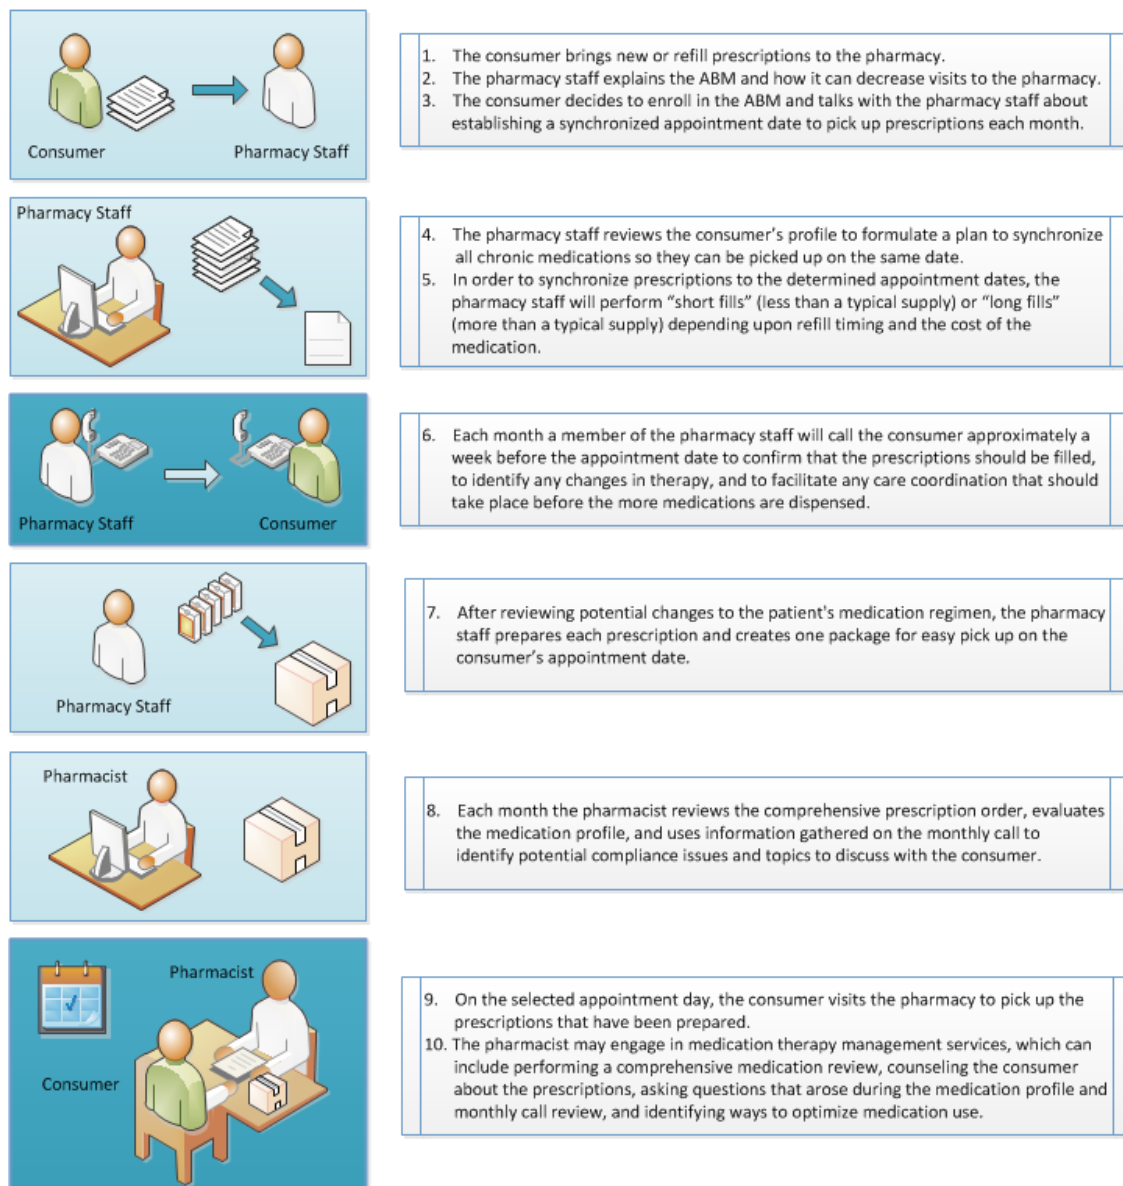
Consumer

Pharmacy Staff

1. The consumer brings new or refill prescriptions to the pharmacy.
2. The pharmacy staff explains the ABM and how it can decrease visits to the pharmacy.
3. The consumer decides to enroll in the ABM and talks with the pharmacy staff about establishing a synchronized appointment date to pick up prescriptions each month.

Pharmacy Staff

4. The pharmacy staff reviews the consumer's profile to formulate a plan to synchronize all chronic medications so they can be picked up on the same date.
5. In order to synchronize prescriptions to the determined appointment dates, the pharmacy staff will perform "short fills" (less than a typical supply) or "long fills" (more than a typical supply) depending upon refill timing and the cost of the medication.

Pharmacy Staff

Consumer

6. Each month a member of the pharmacy staff will call the consumer approximately a week before the appointment date to confirm that the prescriptions should be filled, to identify any changes in therapy, and to facilitate any care coordination that should take place before the more medications are dispensed.

Pharmacy Staff

7. After reviewing potential changes to the patient's medication regimen, the pharmacy staff prepares each prescription and creates one package for easy pick up on the consumer's appointment date.

Pharmacist

8. Each month the pharmacist reviews the comprehensive prescription order, evaluates the medication profile, and uses information gathered on the monthly call to identify potential compliance issues and topics to discuss with the consumer.

Pharmacist

Consumer

9. On the selected appointment day, the consumer visits the pharmacy to pick up the prescriptions that have been prepared.
10. The pharmacist may engage in medication therapy management services, which can include performing a comprehensive medication review, counseling the consumer about the prescriptions, asking questions that arose during the medication profile and monthly call review, and identifying ways to optimize medication use.